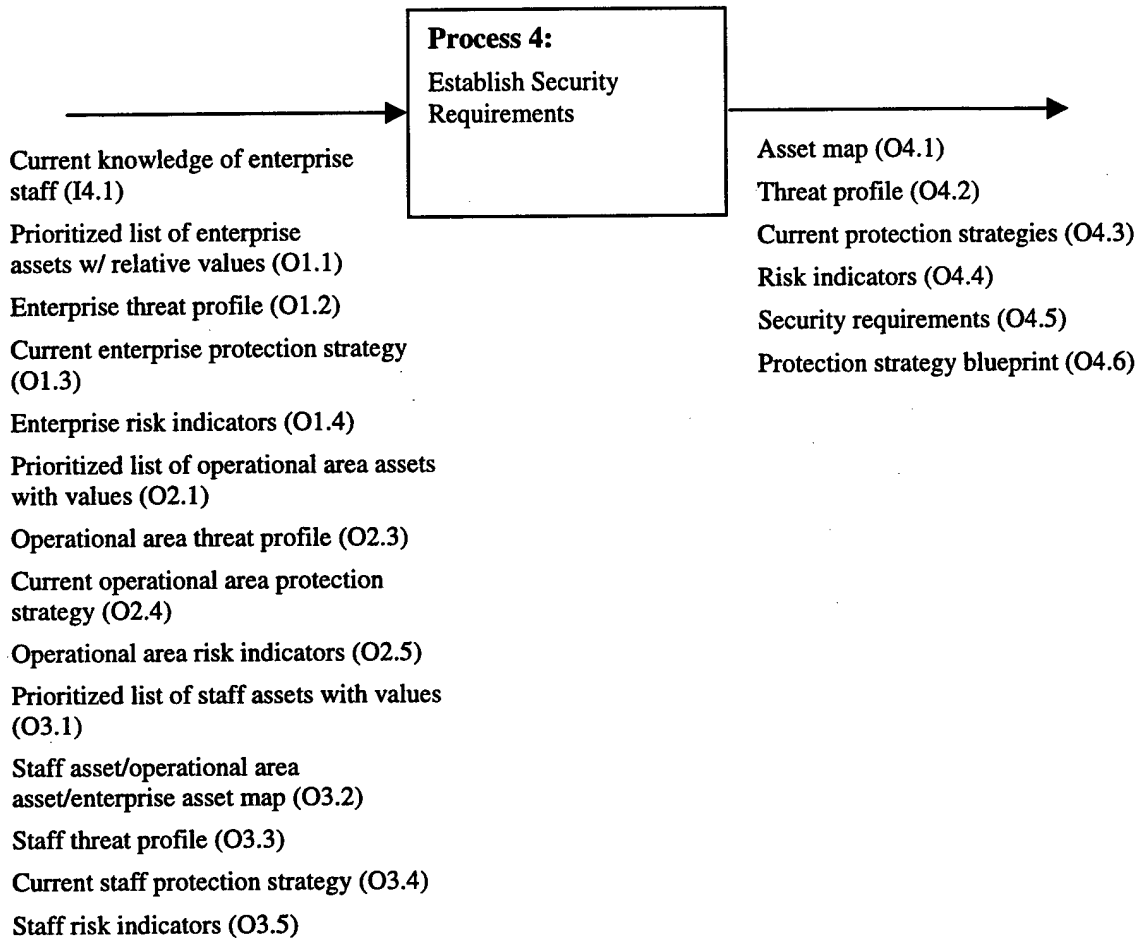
**Process 4:**
Establish Security Requirements

Current knowledge of enterprise staff (I4.1)

Prioritized list of enterprise assets w/ relative values (O1.1)

Enterprise threat profile (O1.2)

Current enterprise protection strategy (O1.3)

Enterprise risk indicators (O1.4)

Prioritized list of operational area assets with values (O2.1)

Operational area threat profile (O2.3)

Current operational area protection strategy (O2.4)

Operational area risk indicators (O2.5)

Prioritized list of staff assets with values (O3.1)

Staff asset/operational area asset/enterprise asset map (O3.2)

Staff threat profile (O3.3)

Current staff protection strategy (O3.4)

Staff risk indicators (O3.5)

Asset map (O4.1)

Threat profile (O4.2)

Current protection strategies (O4.3)

Risk indicators (O4.4)

Security requirements (O4.5)

Protection strategy blueprint (O4.6)